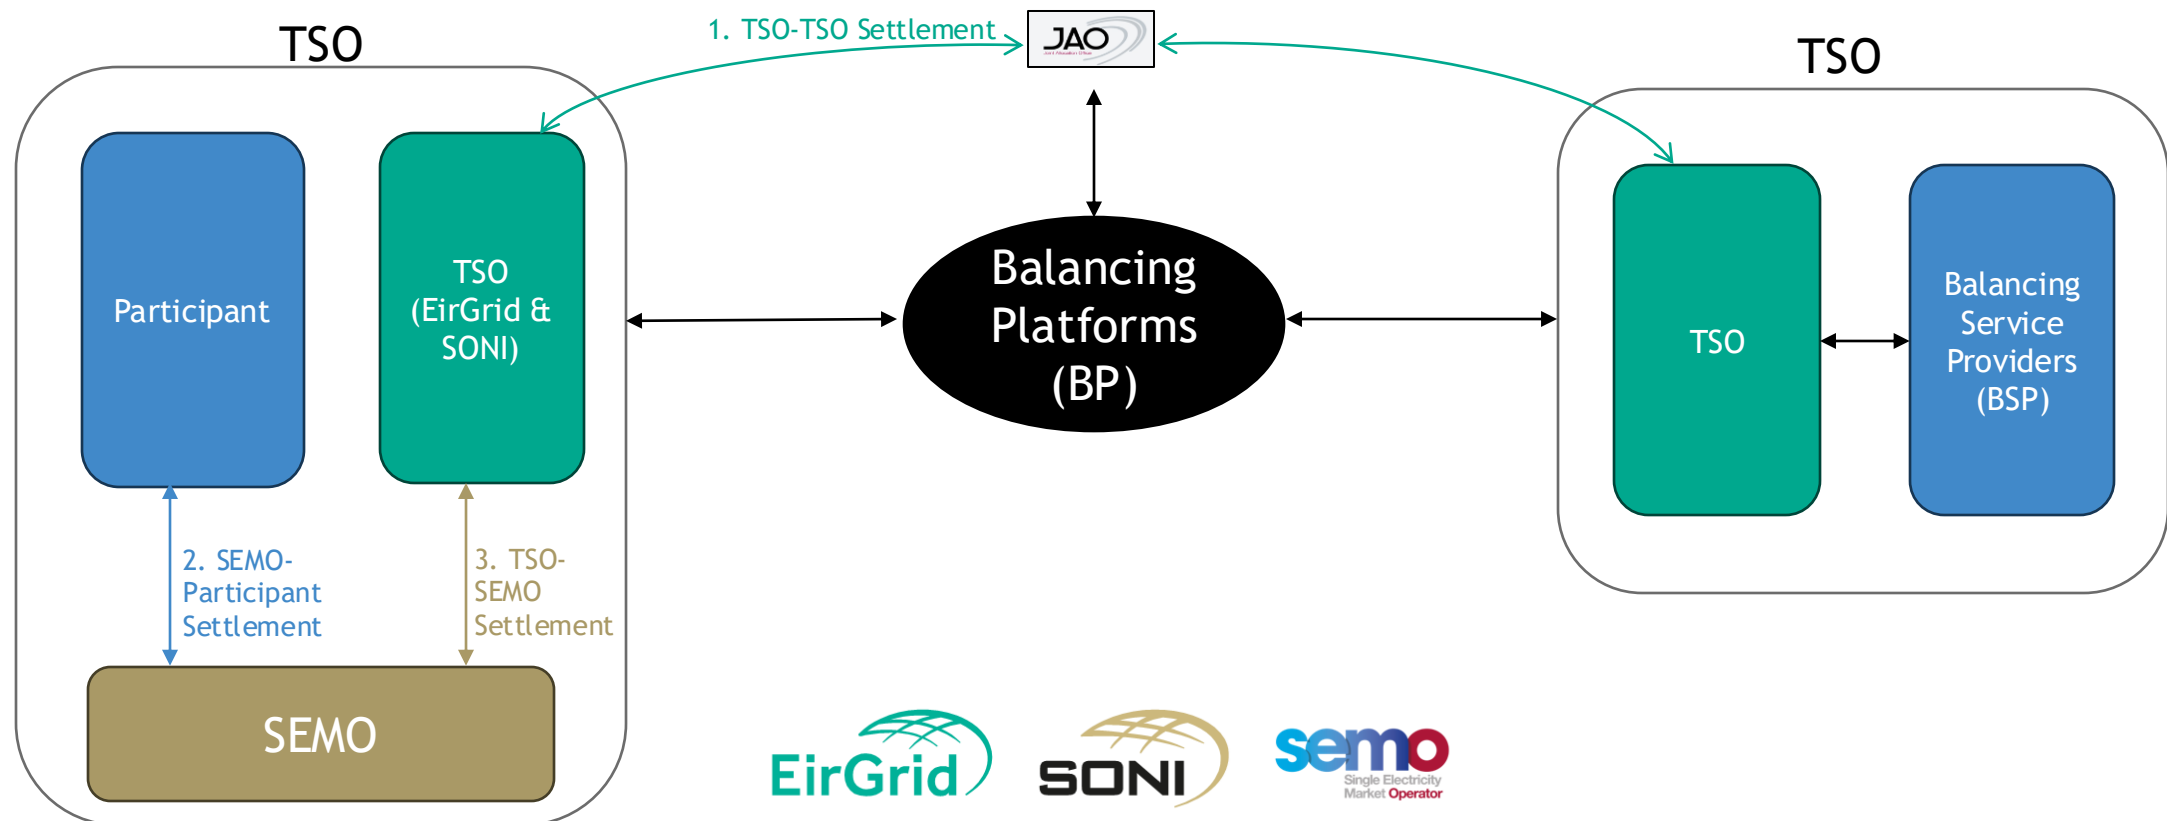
TSO

1. TSO-TSO Settlement

JAO

TSO

Participant

TSO (EirGrid & SONI)

Balancing Platforms (BP)

TSO

Balancing Service Providers (BSP)

2. SEMO-Participant Settlement

3. TSO-SEMO Settlement

SEMO

EirGrid

SONI

semo
Single Electricity Market Operator